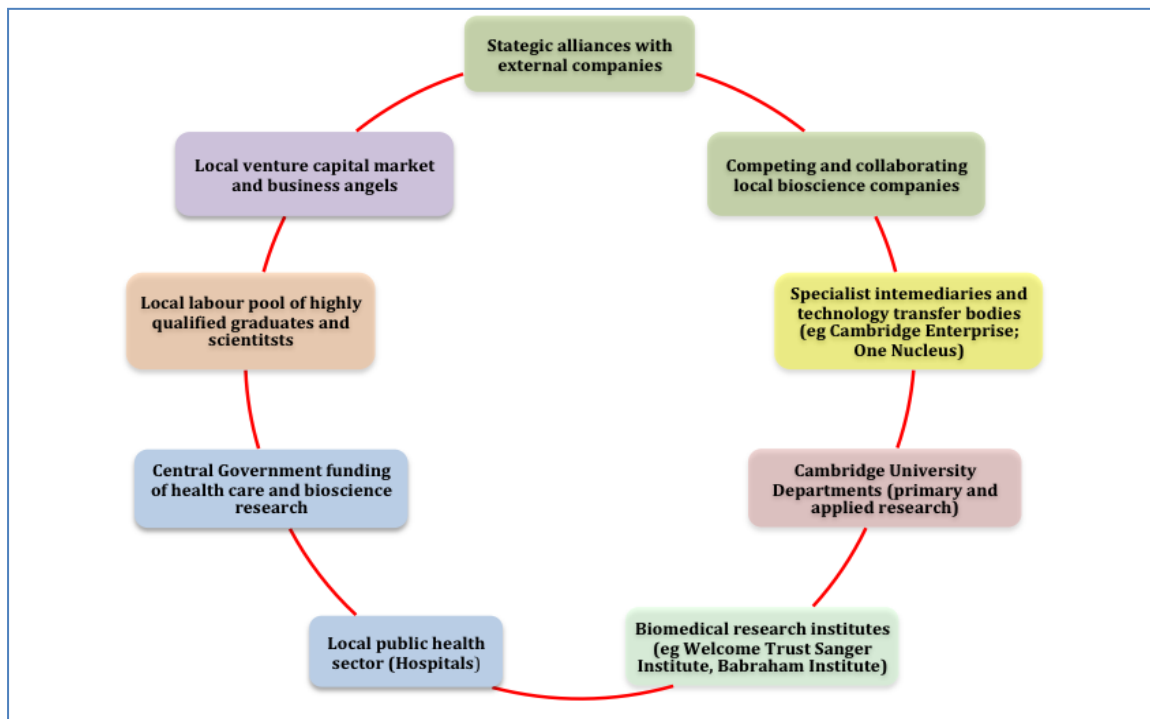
Stategic alliances with external companies

Competing and collaborating local bioscience companies

Specialist intemediaries and technology transfer bodies (eg Cambridge Enterprise; One Nucleus)

Cambridge University Departments (primary and applied research)

Biomedical research institutes (eg Welcome Trust Sanger Institute, Babraham Institute)

Local public health sector (Hospitals)

Central Government funding of health care and bioscience research

Local labour pool of highly qualified graduates and scientitsts

Local venture capital market and business angels